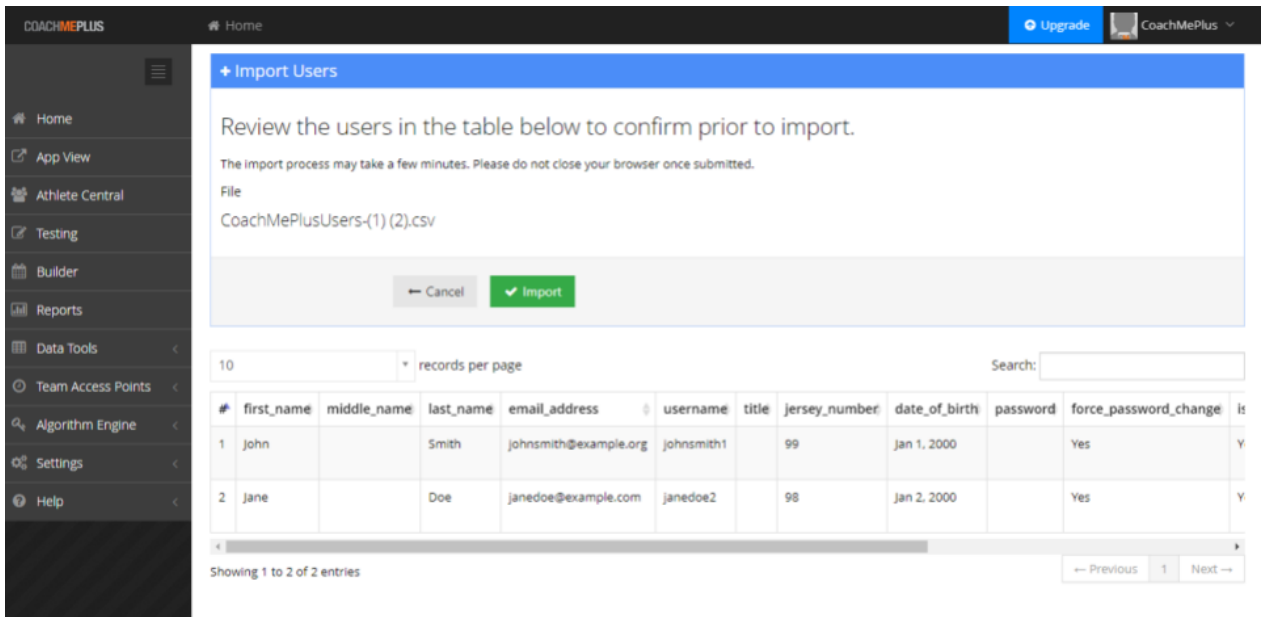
COACHMEPLUS

Home

Upgrade CoachMePlus

Home
App View
Athlete Central
Testing
Builder
Reports
Data Tools
Team Access Points
Algorithm Engine
Settings
Help

+ Import Users

Review the users in the table below to confirm prior to import.

The import process may take a few minutes. Please do not close your browser once submitted.

File

CoachMePlusUsers-(1) (2).csv

← Cancel ✔ Import

10 records per page

Search:

| # | first_name | middle_name | last_name | email_address | username | title | jersey_number | date_of_birth | password | force_password_change | is |
|---|---|---|---|---|---|---|---|---|---|---|---|
| 1 | John | | Smith | johnsmith@example.org | johnsmith1 | | 99 | Jan 1, 2000 | | Yes | Y |
| 2 | Jane | | Doe | janedoe@example.com | janedoe2 | | 98 | Jan 2, 2000 | | Yes | Y |

Showing 1 to 2 of 2 entries

← Previous 1 Next →